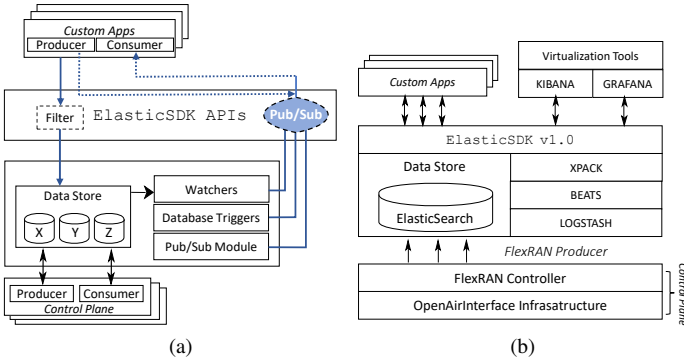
Custom Apps
Producer
Consumer
Filter
ElasticSDK APIs
Pub/Sub
Data Store
X
Y
Z
Watchers
Database Triggers
Pub/Sub Module
Producer
Consumer
Control Plane
(a)

Custom Apps
Virtualization Tools
KIBANA
GRAFANA
ElasticSDK v1.0
Data Store
ElasticSearch
XPACK
BEATS
LOGSTASH
FlexRAN Producer
FlexRAN Controller
OpenAirInterface Infrasatructure
Control Plane
(b)